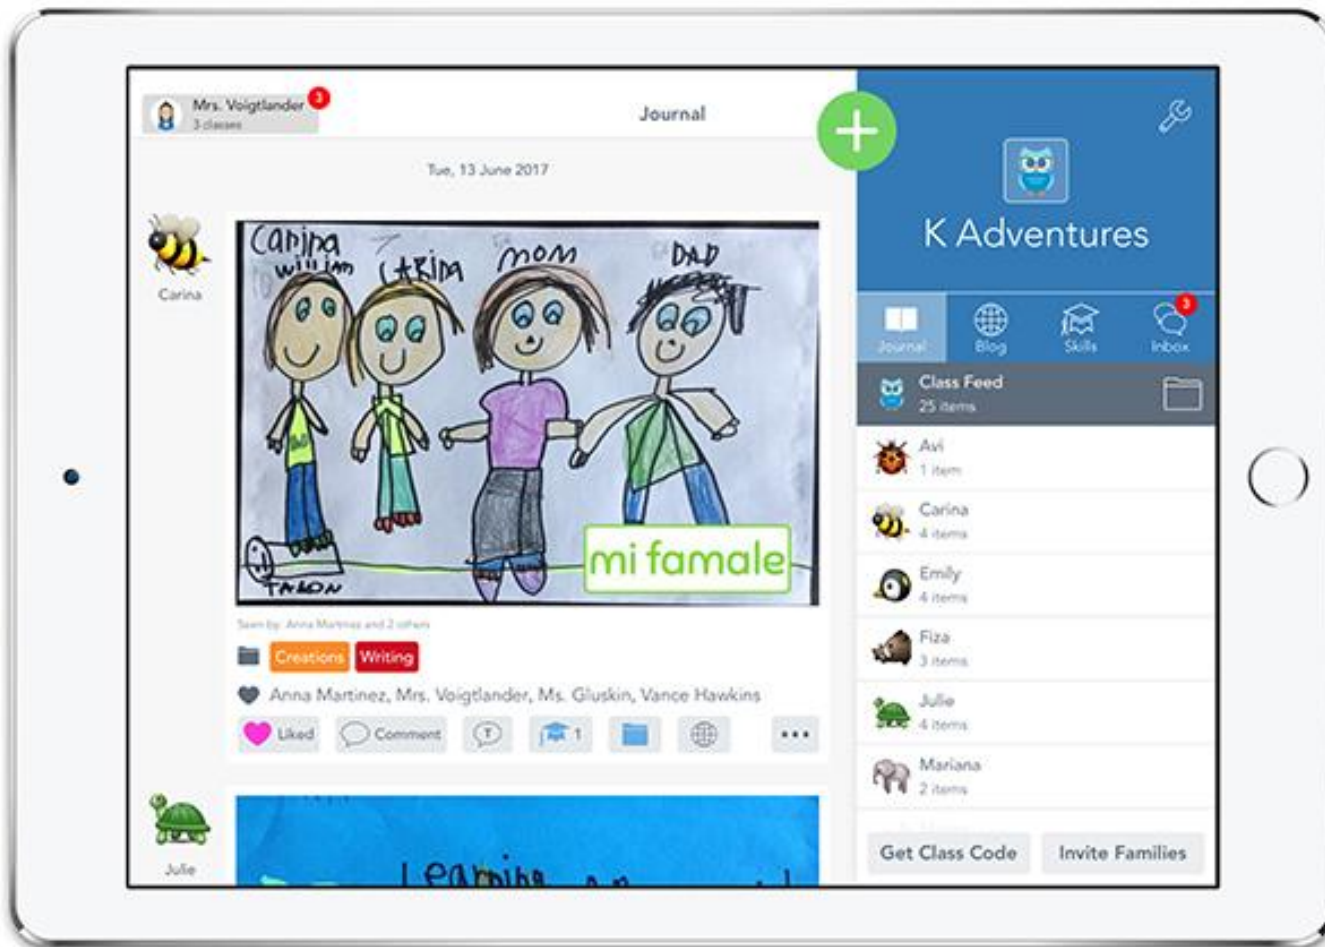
Mrs. Voigtlander 3
3 classes

Journal

Tue, 13 June 2017

Carina

Carina william CARINA MOM DAD TAHON

mi famale

Seen by: Anna Martinez and 2 others

Creations Writing

Anna Martinez, Mrs. Voigtlander, Ms. Gluskin, Vance Hawkins

Liked Comment 1 ...

Julie

Learning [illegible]

K Adventures

Journal Blog Skills Inbox 3

Class Feed
25 items

Avi
1 item

Carina
4 items

Emily
4 items

Fiza
3 items

Julie
4 items

Mariana
2 items

Get Class Code Invite Families